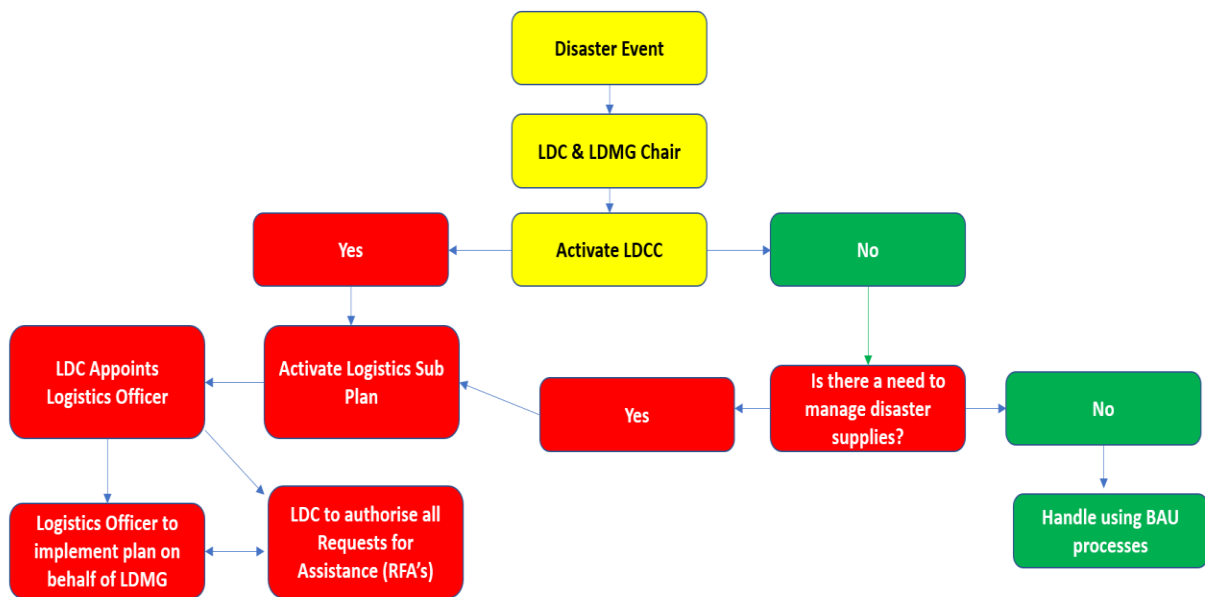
Disaster Event

LDC & LDMG Chair

Yes

Activate LDCC

No

LDC Appoints Logistics Officer

Activate Logistics Sub Plan

Yes

Is there a need to manage disaster supplies?

No

Logistics Officer to implement plan on behalf of LDMG

LDC to authorise all Requests for Assistance (RFA's)

Handle using BAU processes